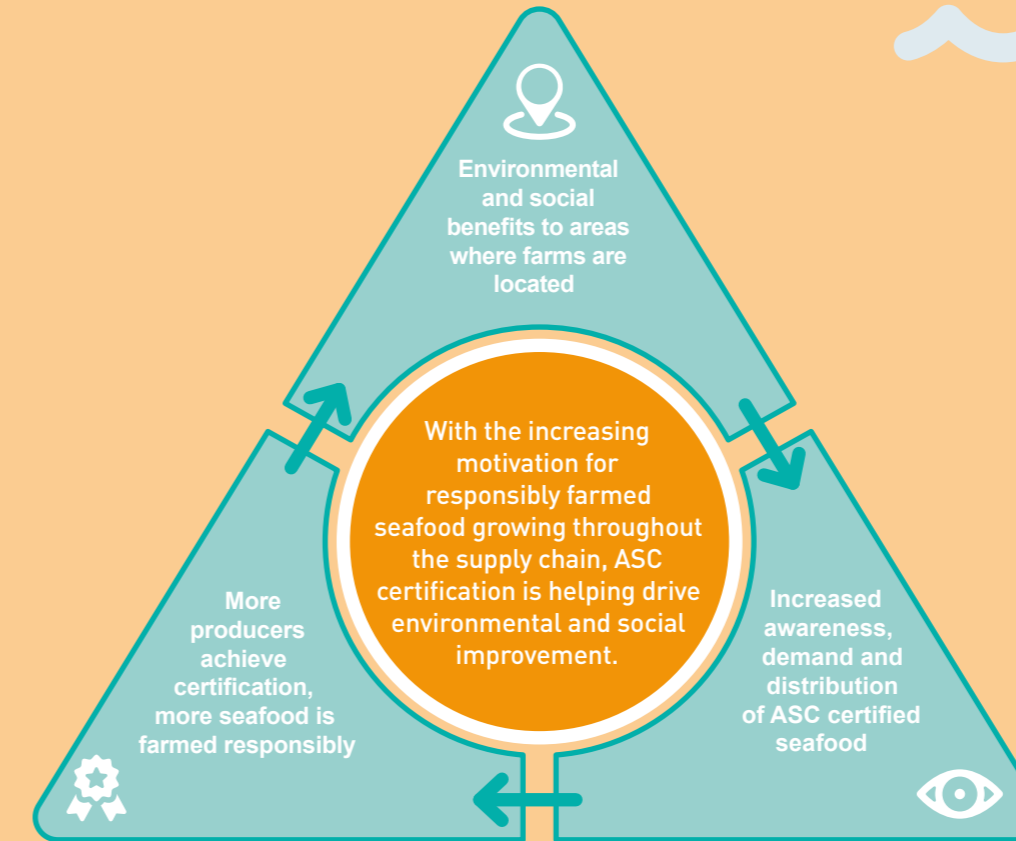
Environmental and social benefits to areas where farms are located

With the increasing motivation for responsibly farmed seafood growing throughout the supply chain, ASC certification is helping drive environmental and social improvement.

More producers achieve certification, more seafood is farmed responsibly

Increased awareness, demand and distribution of ASC certified seafood